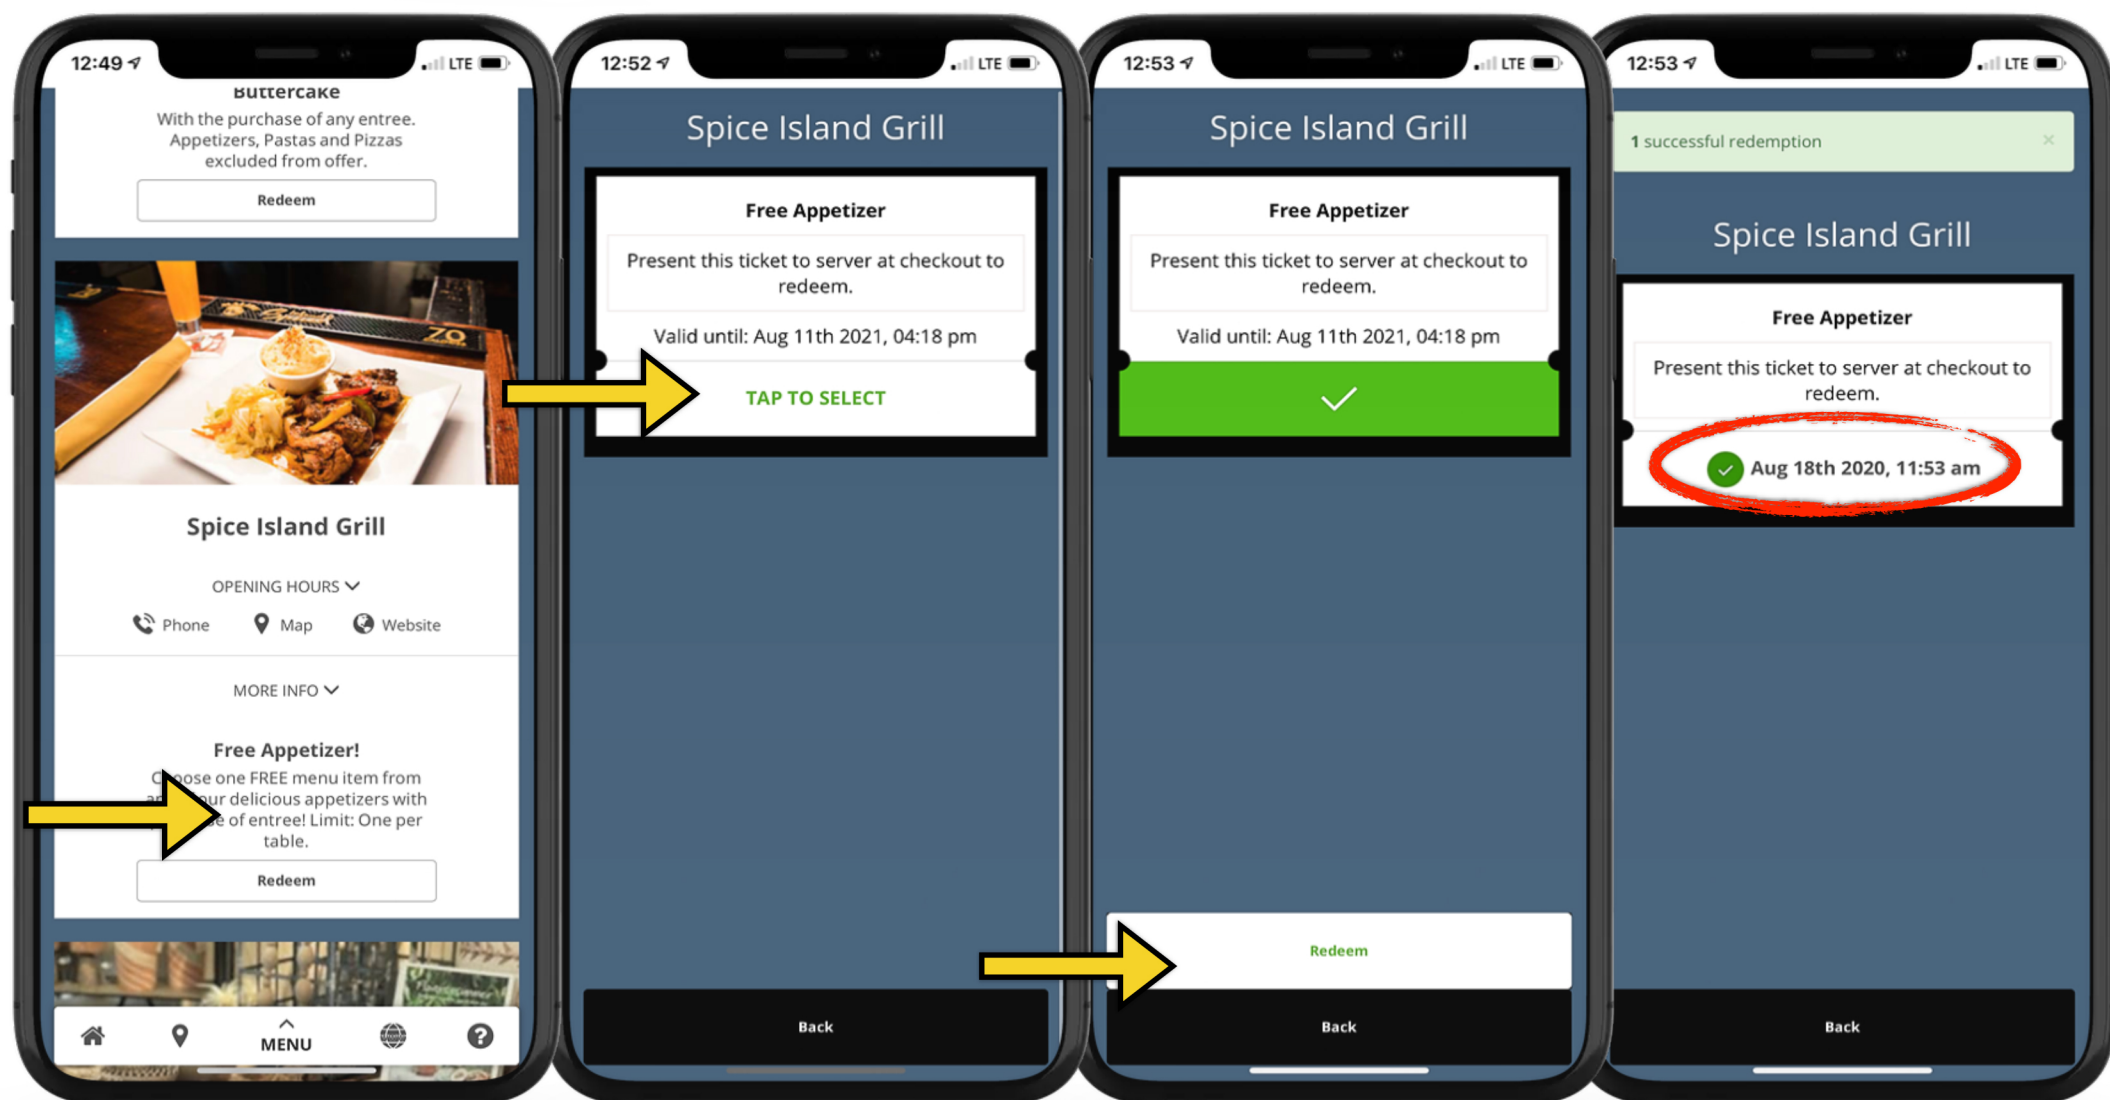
12:49 LTE

Buttercake

With the purchase of any entree. Appetizers, Pastas and Pizzas excluded from offer.

Redeem

Spice Island Grill

OPENING HOURS

Phone Map Website

MORE INFO

Free Appetizer!

C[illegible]ose one FREE menu item from a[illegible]ur delicious appetizers with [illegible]e of entree! Limit: One per table.

Redeem

MENU

12:52 LTE

Spice Island Grill

Free Appetizer

Present this ticket to server at checkout to redeem.

Valid until: Aug 11th 2021, 04:18 pm

TAP TO SELECT

Back

12:53 LTE

Spice Island Grill

Free Appetizer

Present this ticket to server at checkout to redeem.

Valid until: Aug 11th 2021, 04:18 pm

Redeem

Back

12:53 LTE

1 successful redemption

Spice Island Grill

Free Appetizer

Present this ticket to server at checkout to redeem.

Aug 18th 2020, 11:53 am

Back